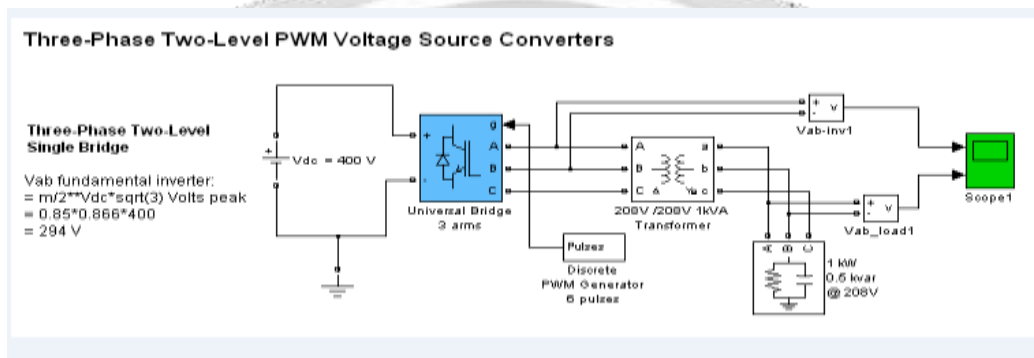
Three-Phase Two-Level PWM Voltage Source Converters

Three-Phase Two-Level Single Bridge

Vab fundamental inverter:
= m/2**Vdc*sqrt(3) Volts peak
= 0.85*0.866*400
= 294 V

Vdc = 400 V

+
-
g
A
B
C

Universal Bridge
3 arms

Pulses

Discrete
PWM Generator
6 pulses

A
B
C
a
b
c

208V /208V 1kVA
Transformer

+
-
v
Vab-inv1

+
-
v
Vab_load1

Scope1

A B C

1 kW
0.5 kvar
@ 208V